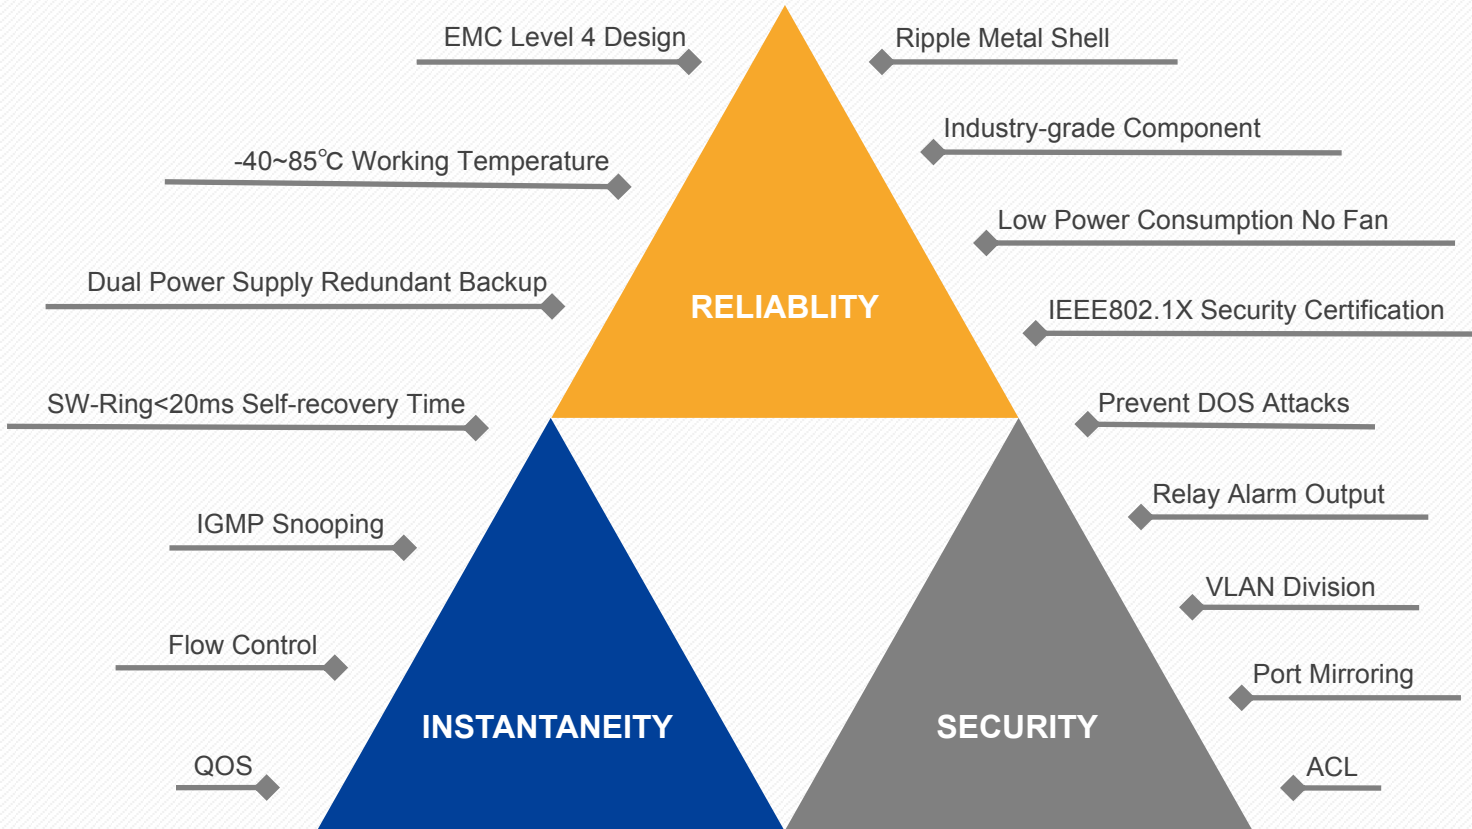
EMC Level 4 Design

Ripple Metal Shell

Industry-grade Component

-40~85℃ Working Temperature

Low Power Consumption No Fan

Dual Power Supply Redundant Backup

RELIABLITY

IEEE802.1X Security Certification

SW-Ring<20ms Self-recovery Time

Prevent DOS Attacks

Relay Alarm Output

IGMP Snooping

VLAN Division

Flow Control

Port Mirroring

INSTANTANEITY

SECURITY

QOS

ACL